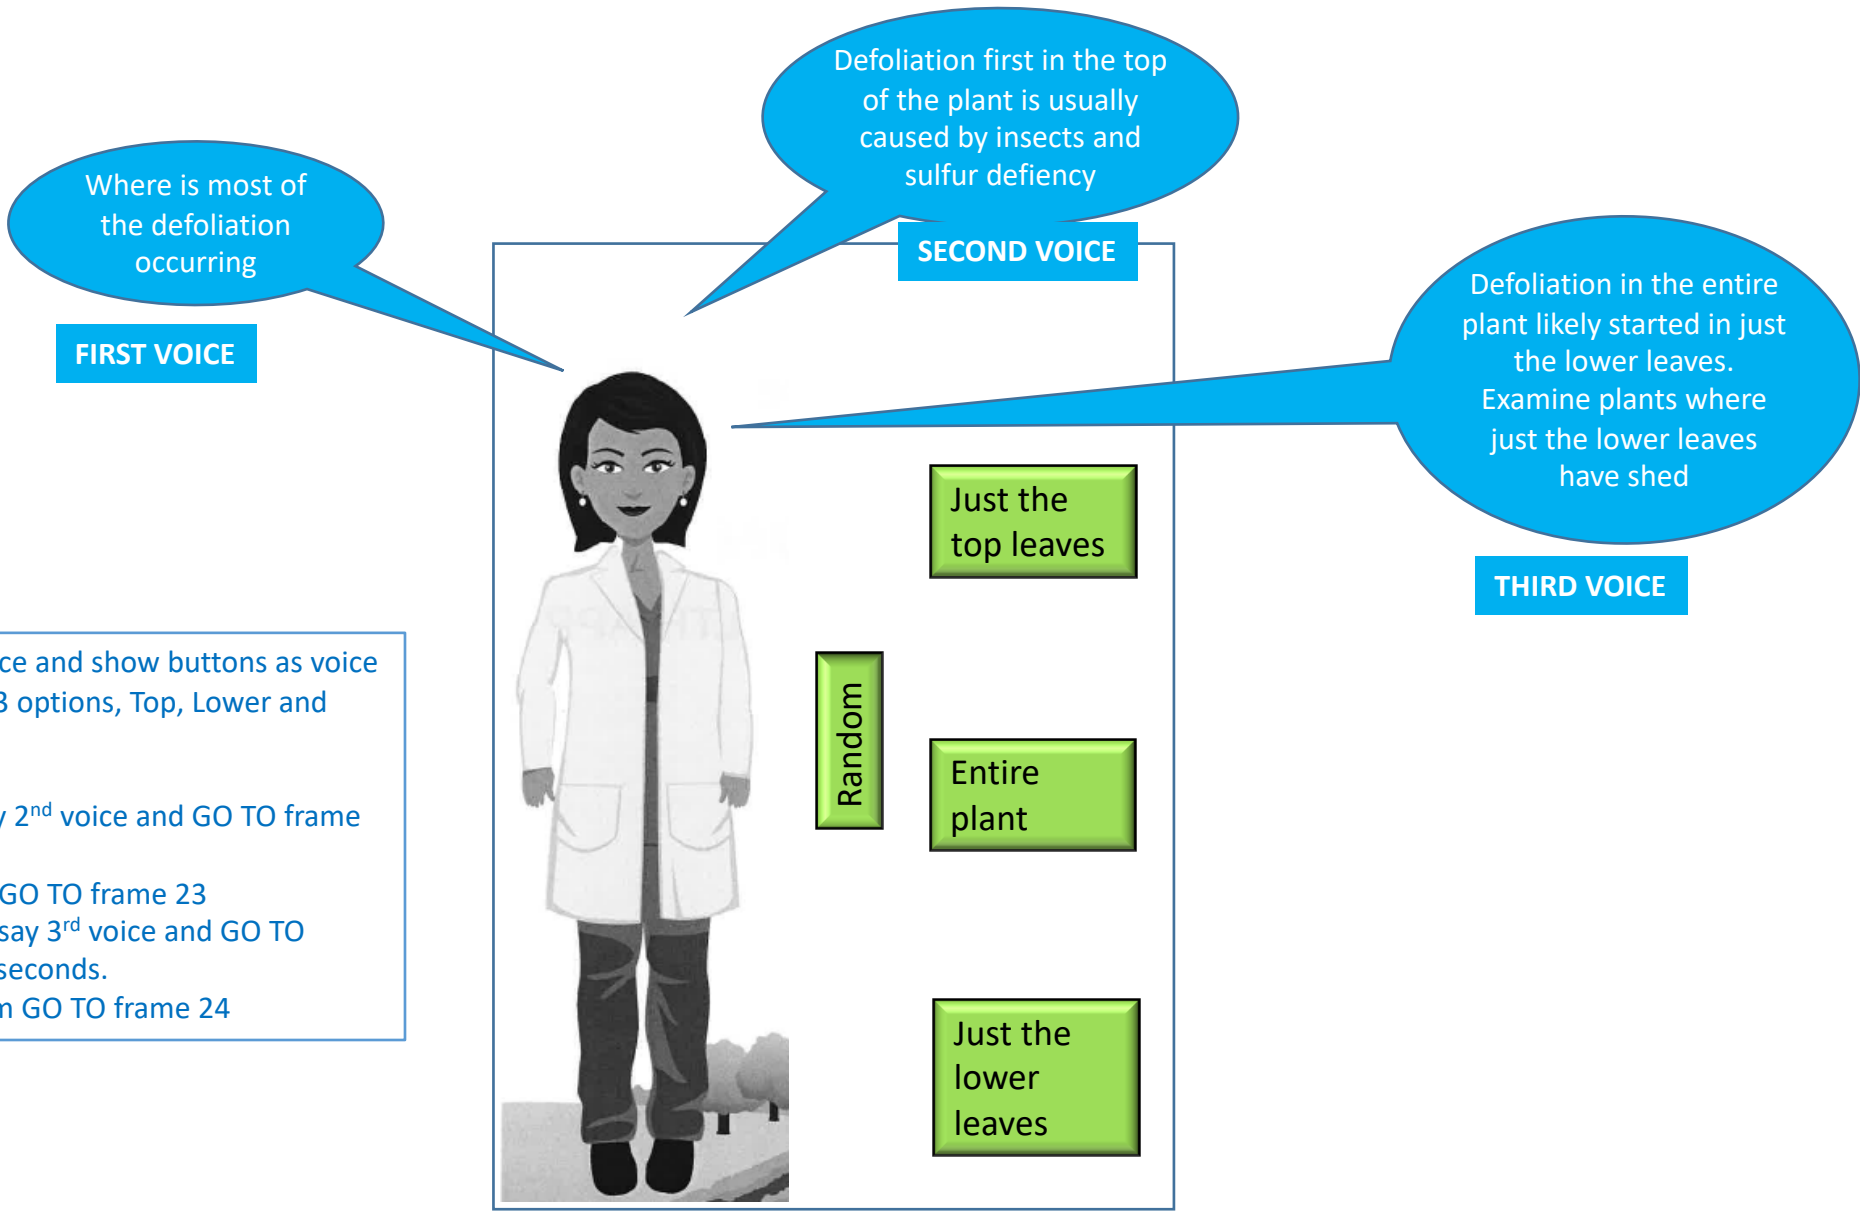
Where is most of the defoliation occurring

FIRST VOICE

Defoliation first in the top of the plant is usually caused by insects and sulfur defiency

SECOND VOICE

Defoliation in the entire plant likely started in just the lower leaves. Examine plants where just the lower leaves have shed

THIRD VOICE

Just the top leaves

Random

Entire plant

Just the lower leaves

ce and show buttons as voice
3 options, Top, Lower and

y 2$^{nd}$ voice and GO TO frame

GO TO frame 23
say 3$^{rd}$ voice and GO TO
seconds.
n GO TO frame 24